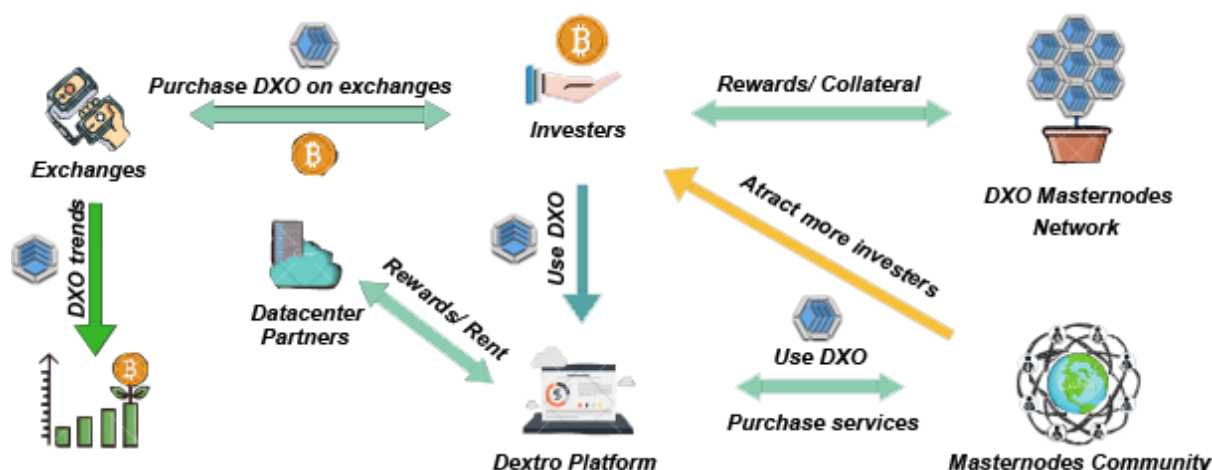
Purchase DXO on exchanges

Exchanges

Investers

Rewards/ Collateral

DXO Masternodes Network

DXO trends

Datacenter Partners

Use DXO

Atract more investers

Rewards/ Rent

Use DXO

Purchase services

Dextro Platform

Masternodes Community